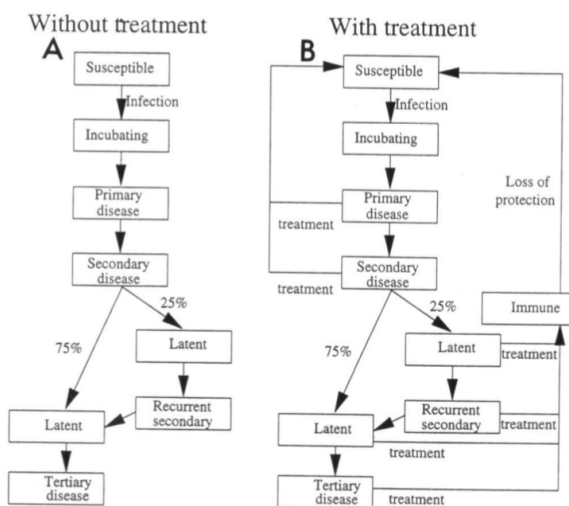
Without treatment

A

Susceptible

Infection

Incubating

Primary disease

Secondary disease

25%

75%

Latent

Recurrent secondary

Latent

Tertiary disease

With treatment

B

Susceptible

Infection

Incubating

Loss of protection

Primary disease

treatment

Secondary disease

treatment

25%

Immune

75%

Latent

treatment

Recurrent secondary

treatment

Latent

treatment

Tertiary disease

treatment